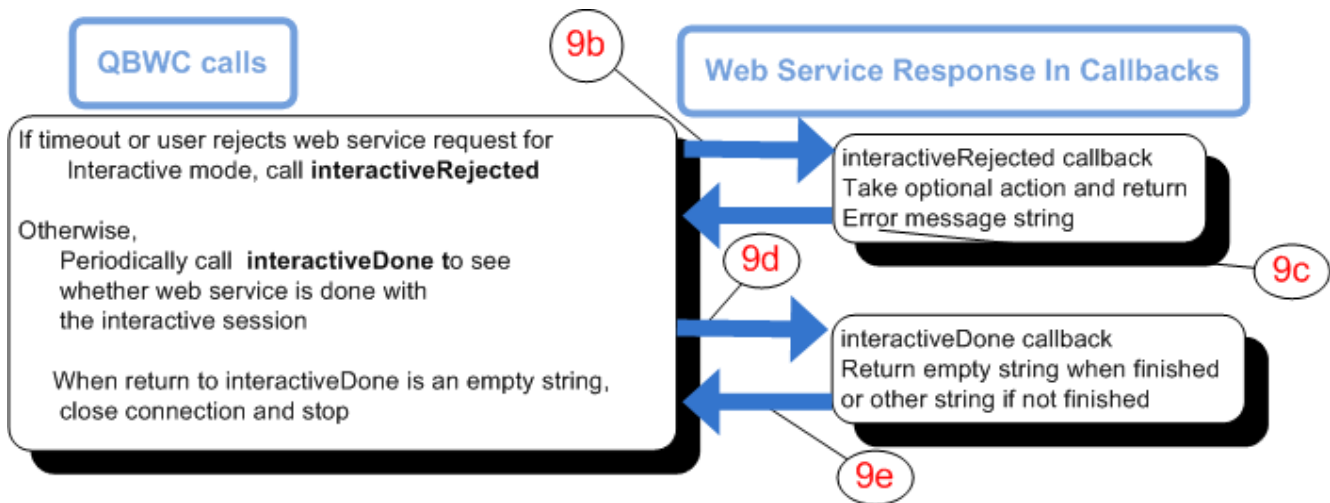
QBWC calls

9b

Web Service Response In Callbacks

If timeout or user rejects web service request for Interactive mode, call **interactiveRejected**

Otherwise, Periodically call **interactiveDone t**o see whether web service is done with the interactive session

When return to interactiveDone is an empty string, close connection and stop

interactiveRejected callback
Take optional action and return
Error message string

9c

9d

interactiveDone callback
Return empty string when finished
or other string if not finished

9e